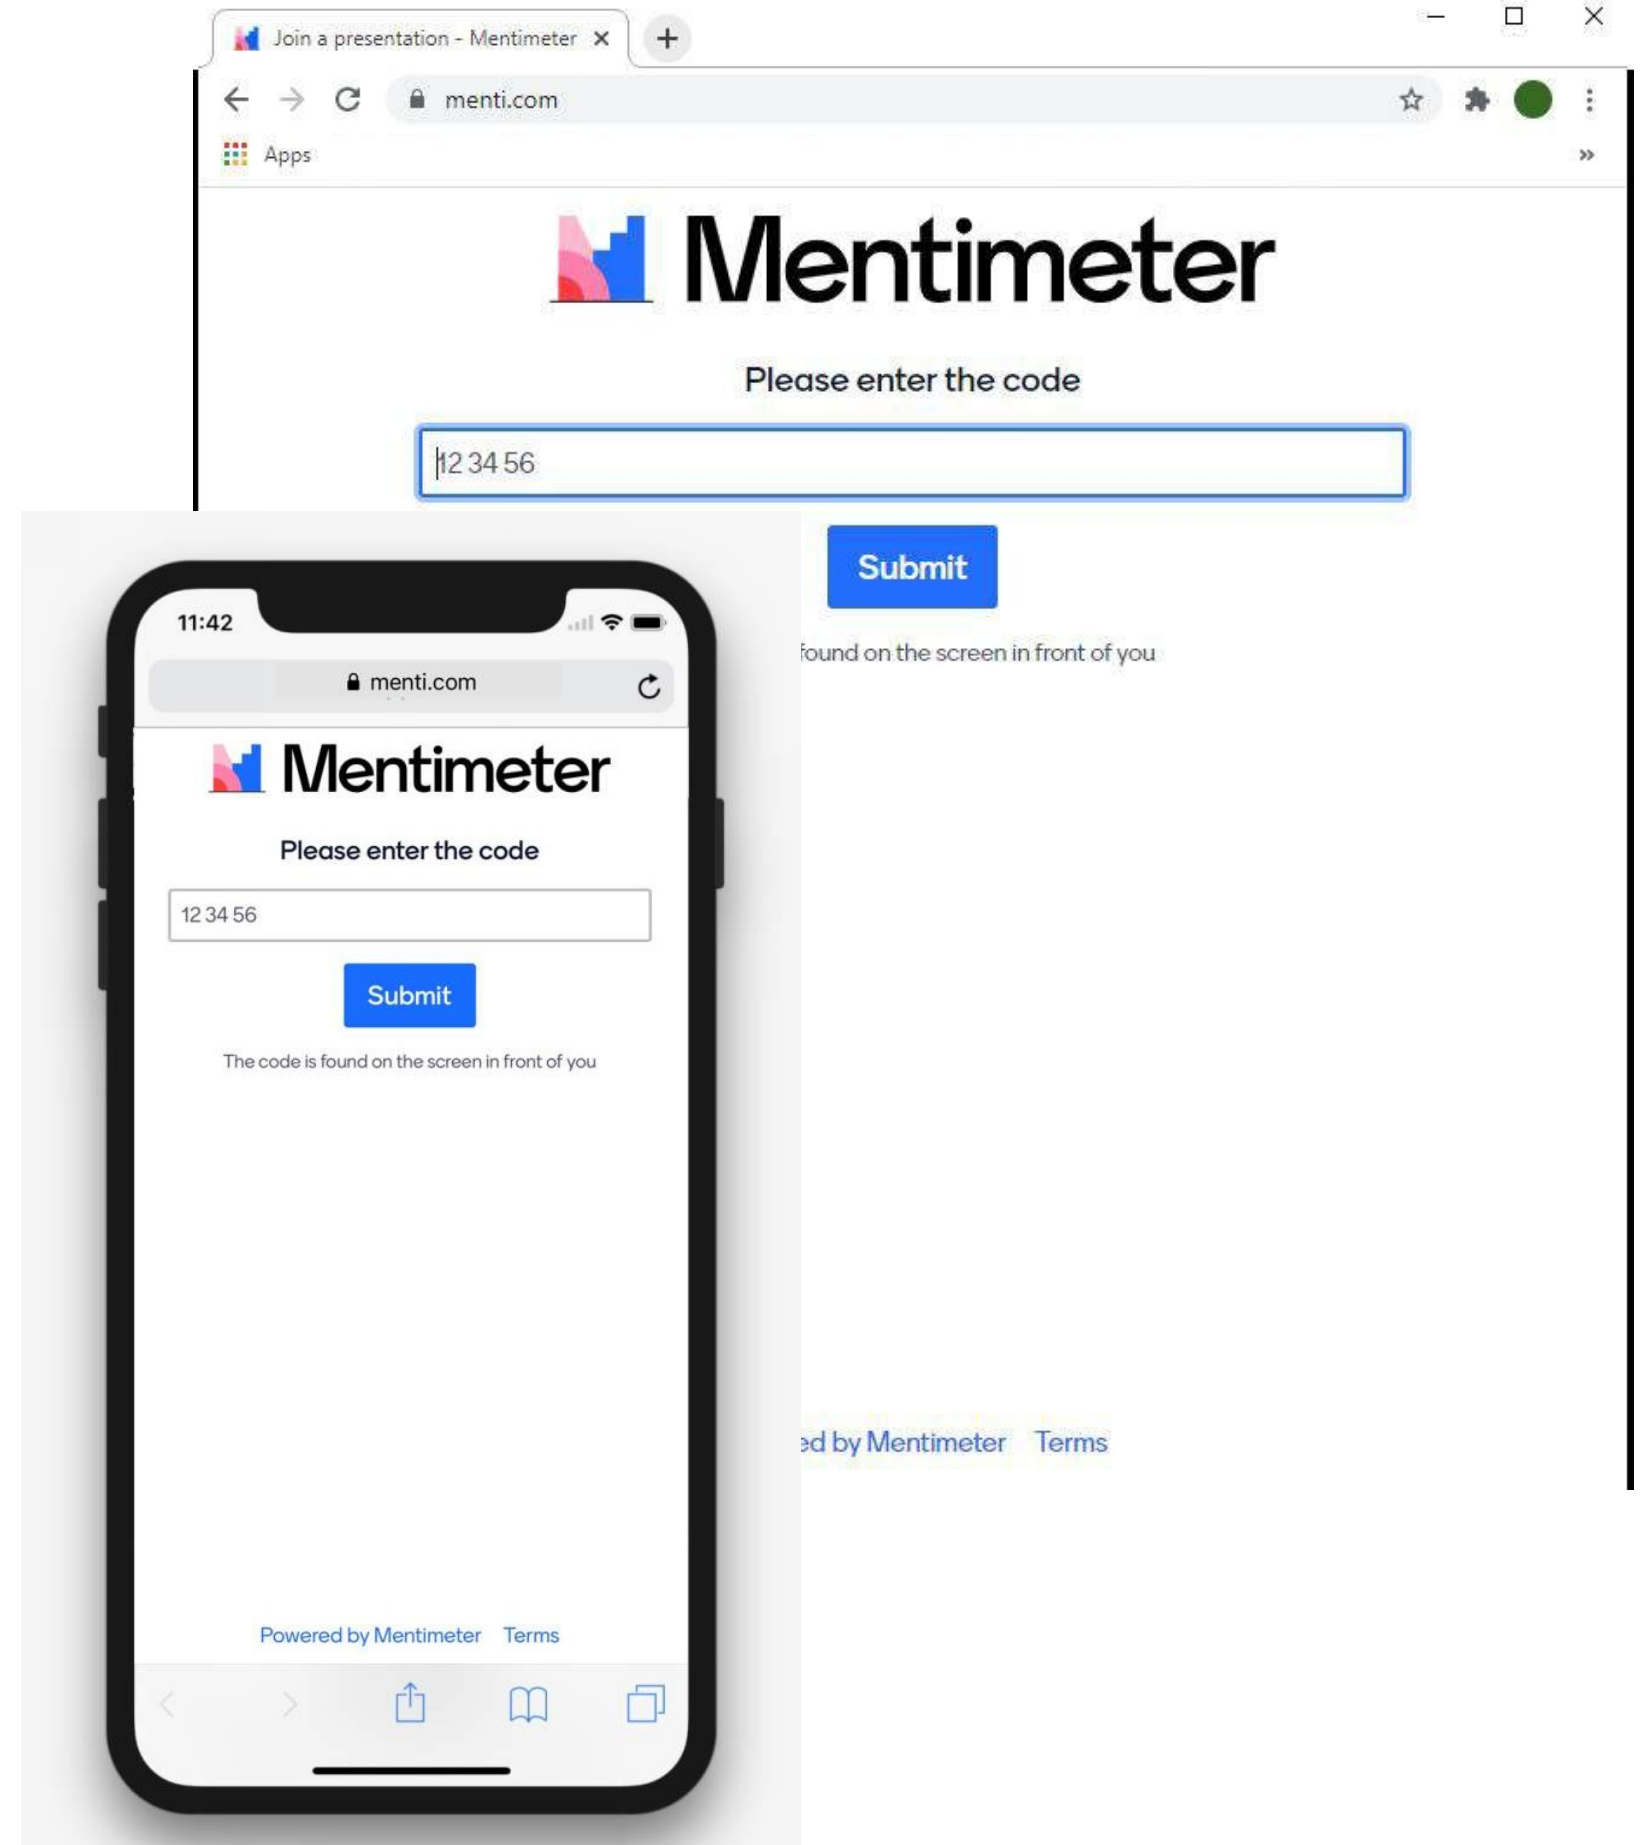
Join a presentation - Mentimeter

menti.com

Apps

Mentimeter

Please enter the code

12 34 56

Submit

found on the screen in front of you

ed by Mentimeter Terms

11:42

menti.com

Mentimeter

Please enter the code

12 34 56

Submit

The code is found on the screen in front of you

Powered by Mentimeter Terms